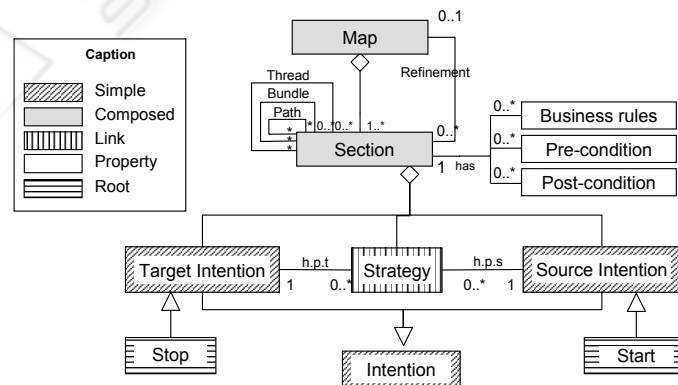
Caption
Simple
Composed
Link
Property
Root

Map
0..1
Thread
Bundle
Path
Refinement
* 0..* 0..* 1..*
*
*
0..*
Section
1 has
0..*
Business rules
0..*
Pre-condition
0..*
Post-condition

Target Intention
h.p.t
1
0..*
Strategy
h.p.s
0..*
1
Source Intention
Stop
Intention
Start